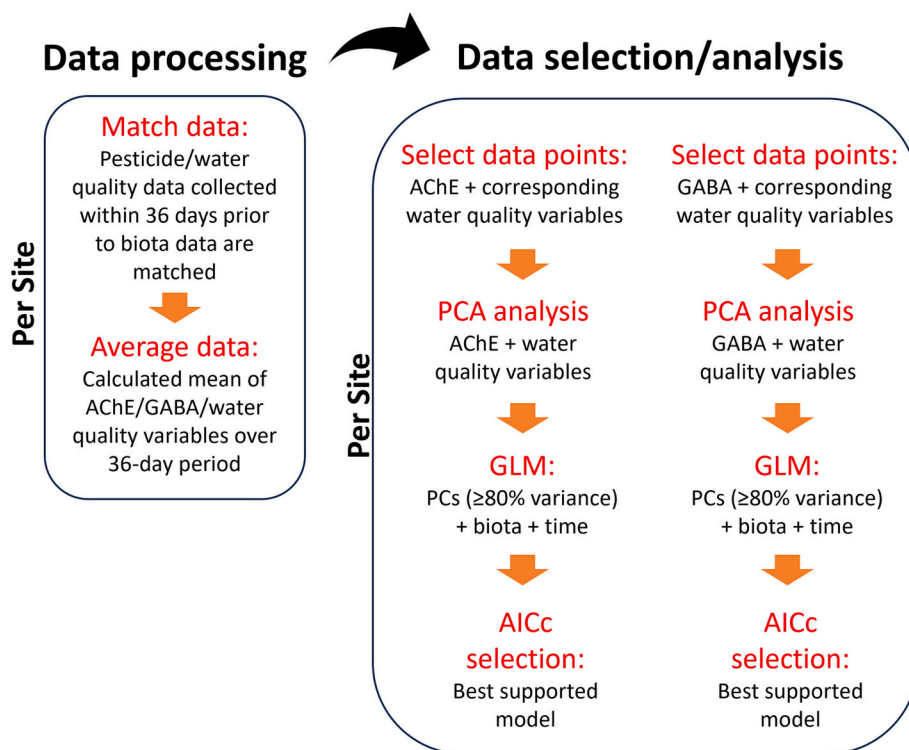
Data processing

Data selection/analysis

Per Site

Match data:
Pesticide/water quality data collected within 36 days prior to biota data are matched

Average data:
Calculated mean of AChE/GABA/water quality variables over 36-day period

Per Site

Select data points:
AChE + corresponding water quality variables

PCA analysis
AChE + water quality variables

GLM:
PCs (≥80% variance) + biota + time

AICc selection:
Best supported model

Select data points:
GABA + corresponding water quality variables

PCA analysis
GABA + water quality variables

GLM:
PCs (≥80% variance) + biota + time

AICc selection:
Best supported model